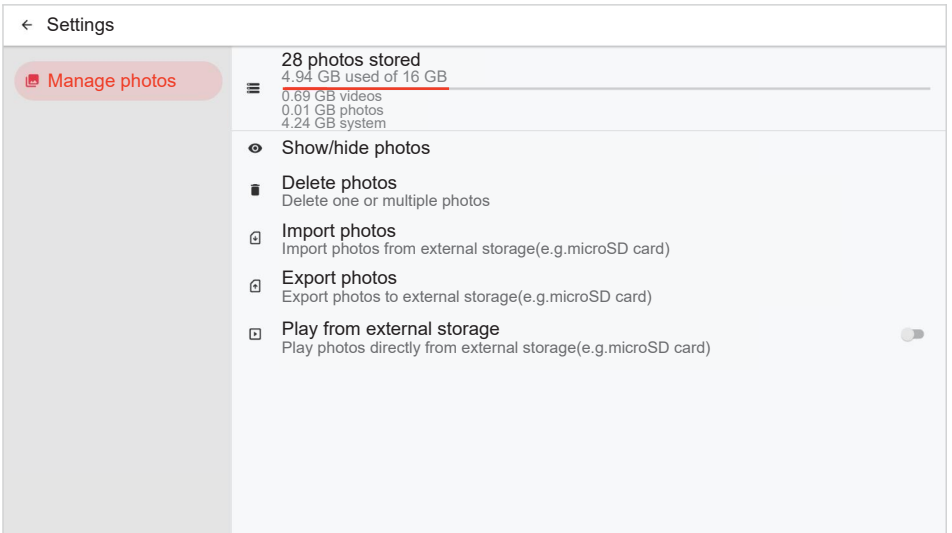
← Settings

Manage photos

28 photos stored
4.94 GB used of 16 GB
0.69 GB videos
0.01 GB photos
4.24 GB system

Show/hide photos

Delete photos
Delete one or multiple photos

Import photos
Import photos from external storage(e.g.microSD card)

Export photos
Export photos to external storage(e.g.microSD card)

Play from external storage
Play photos directly from external storage(e.g.microSD card)